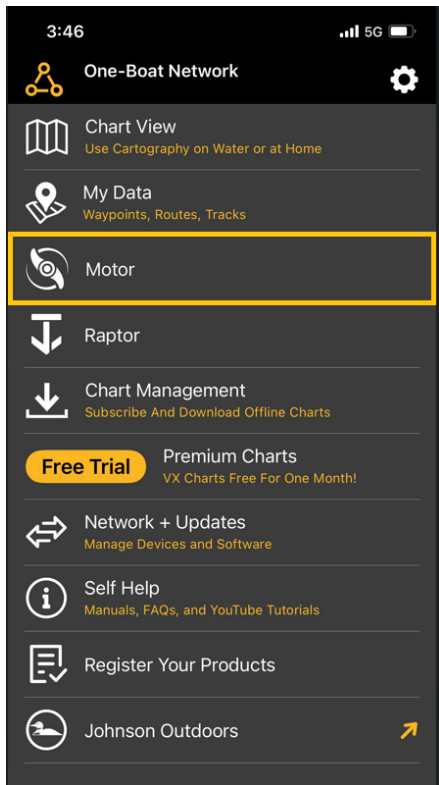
3:46

5G

One-Boat Network

Chart View
Use Cartography on Water or at Home

My Data
Waypoints, Routes, Tracks

Motor

Raptor

Chart Management
Subscribe And Download Offline Charts

Free Trial

Premium Charts
VX Charts Free For One Month!

Network + Updates
Manage Devices and Software

Self Help
Manuals, FAQs, and YouTube Tutorials

Register Your Products

Johnson Outdoors